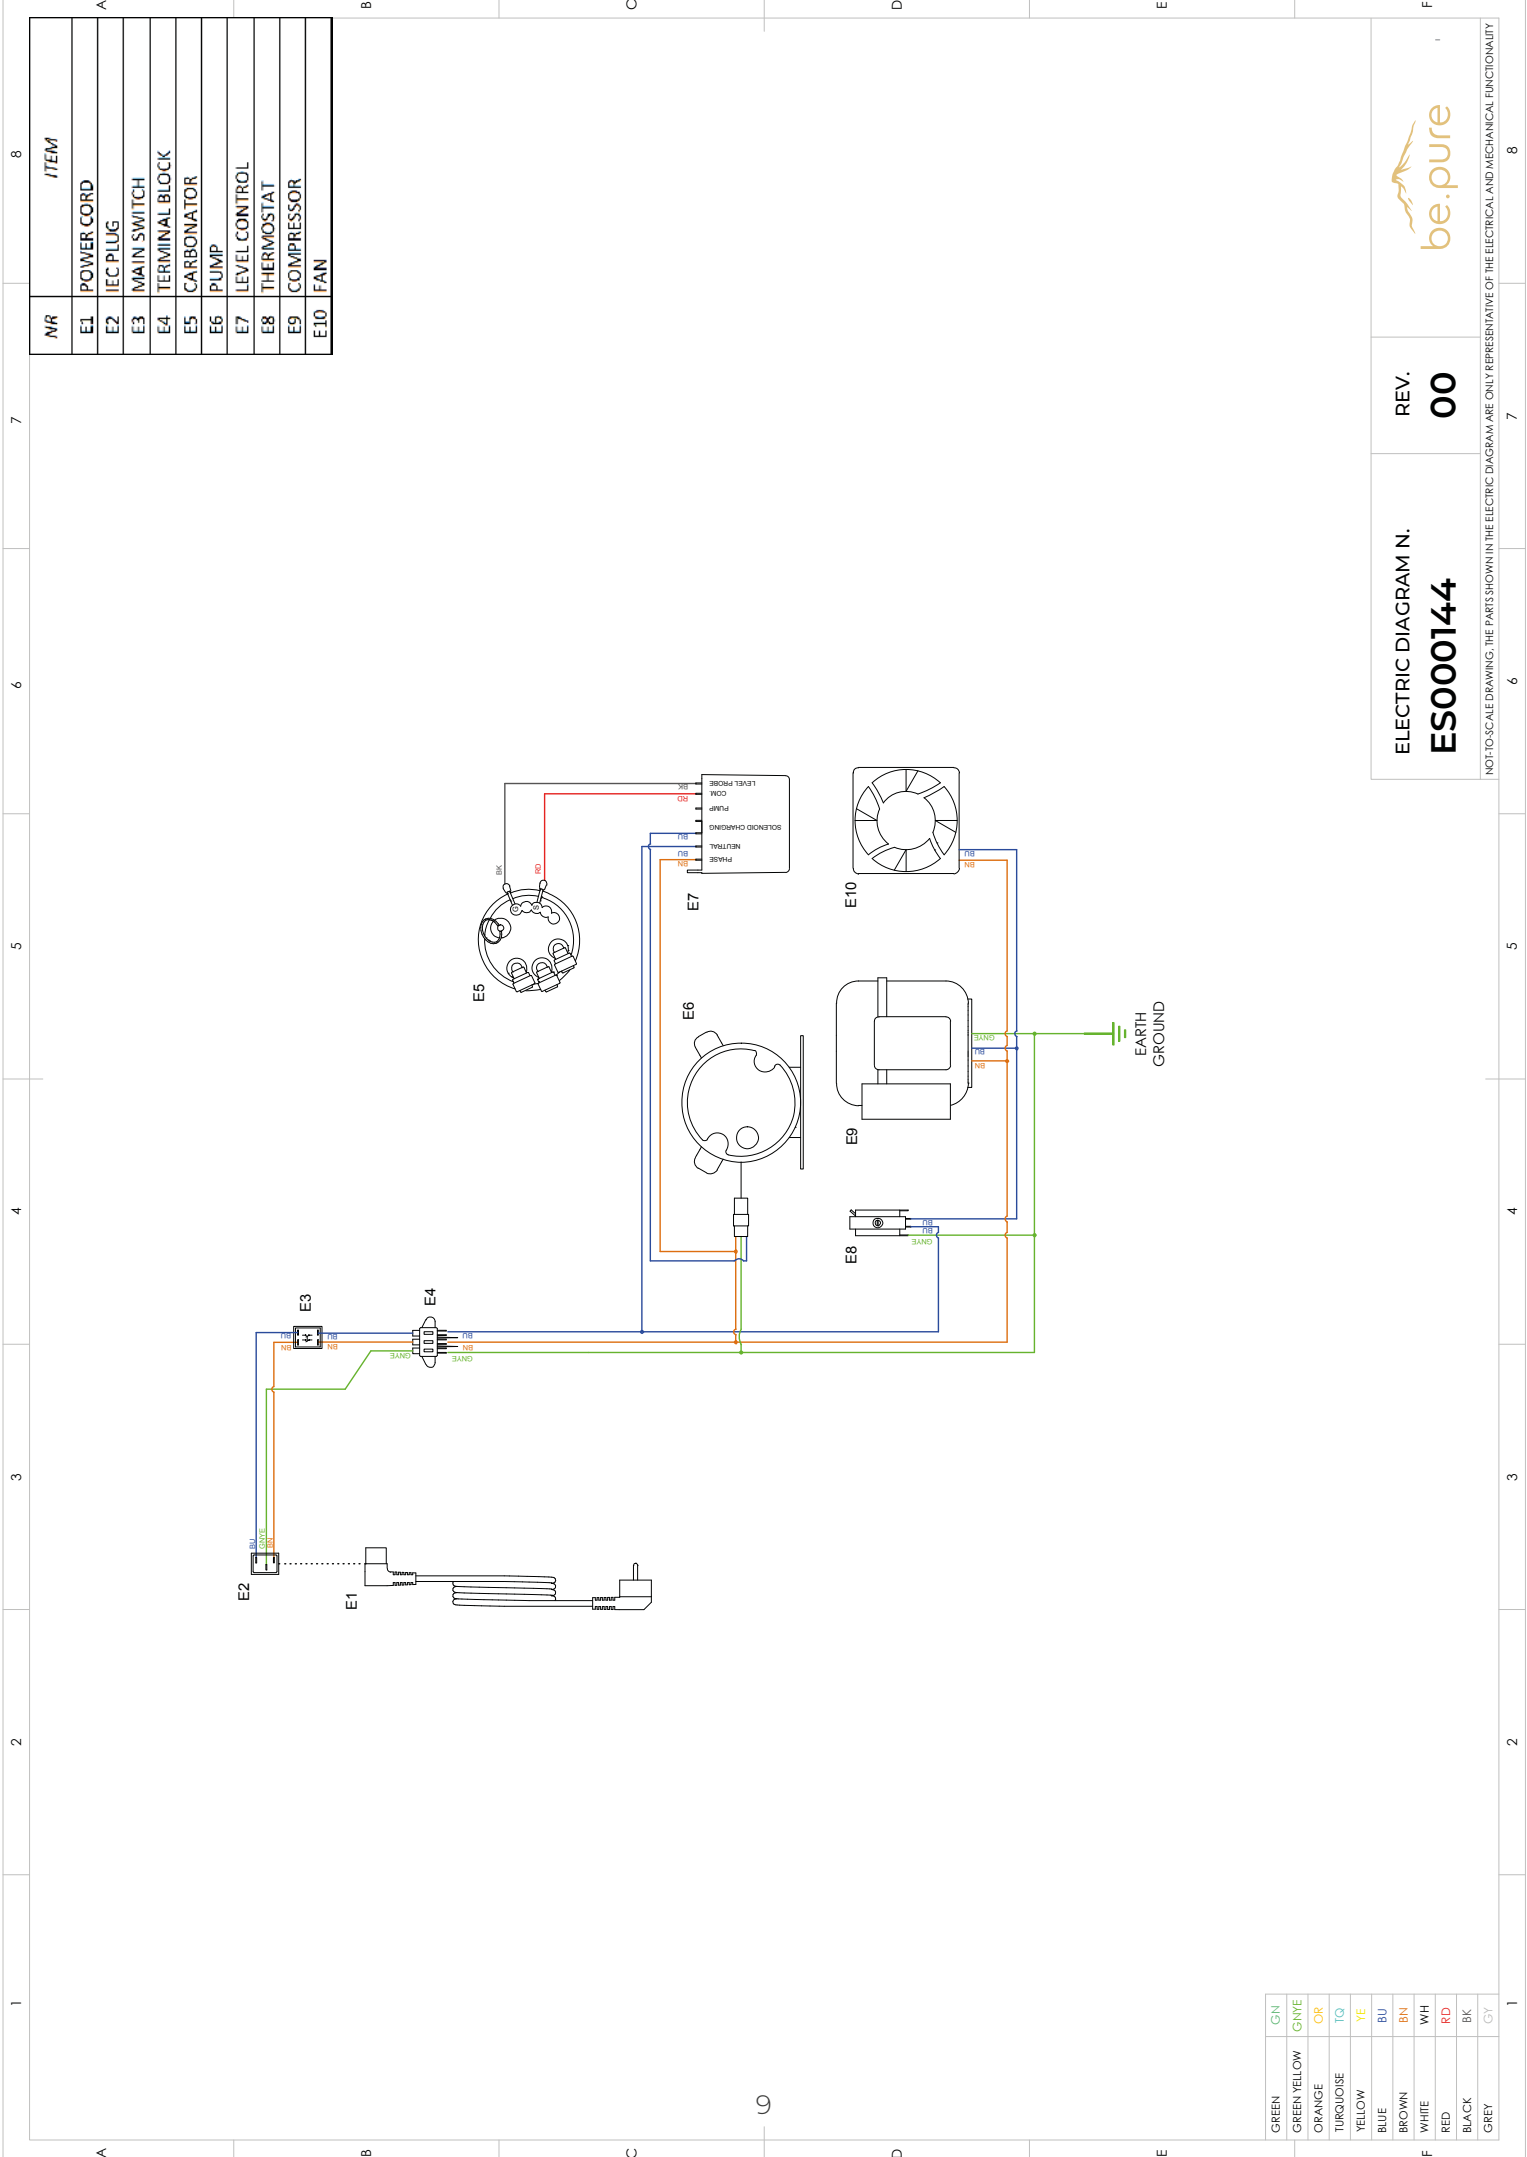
| NR | ITEM |
|---|---|
| E1 | POWER CORD |
| E2 | IEC PLUG |
| E3 | MAIN SWITCH |
| E4 | TERMINAL BLOCK |
| E5 | CARBONATOR |
| E6 | PUMP |
| E7 | LEVEL CONTROL |
| E8 | THERMOSTAT |
| E9 | COMPRESSOR |
| E10 | FAN |

ELECTRIC DIAGRAM N.
ES000144

REV.
00

be.pure

NOT-TO-SCALE DRAWING, THE PARTS SHOWN IN THE ELECTRIC DIAGRAM ARE ONLY REPRESENTATIVE OF THE ELECTRICAL AND MECHANICAL FUNCTIONALITY

LEVEL PROBE
COM
PUMP
SOLENOID CHARGING
NEUTRAL
PHASE

BK
RD
BU
BN
GNYE

E1
E2
E3
E4
E5
E6
E7
E8
E9
E10

EARTH
GROUND

| GREEN | GN |
|---|---|
| GREEN YELLOW | GNYE |
| ORANGE | OR |
| TURQUOISE | TQ |
| YELLOW | YE |
| BLUE | BU |
| BROWN | BN |
| WHITE | WH |
| RED | RD |
| BLACK | BK |
| GREY | GY |

A B C D E F
1 2 3 4 5 6 7 8

9